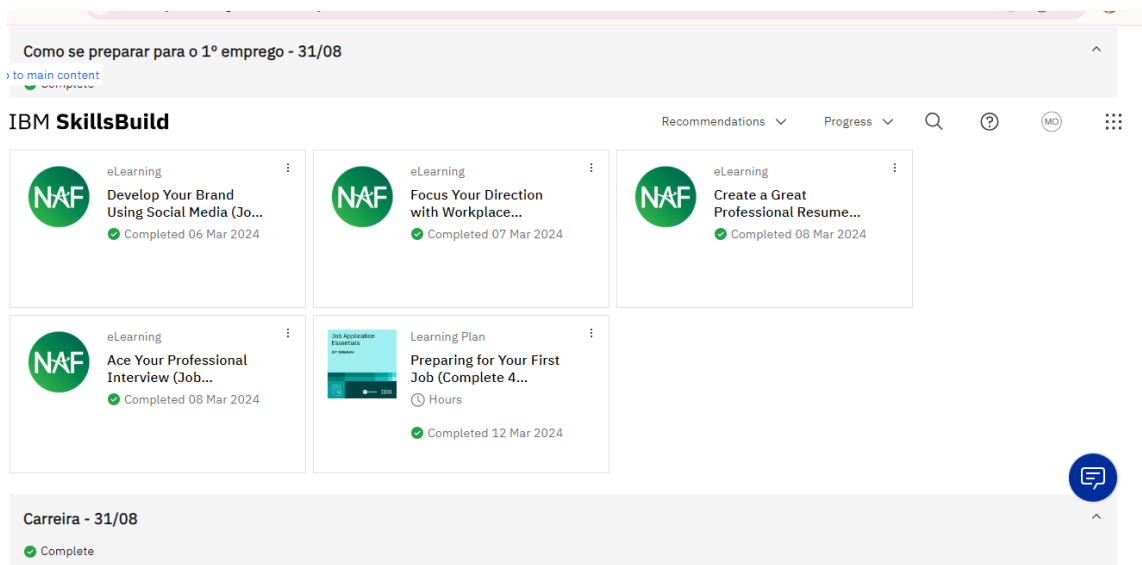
Como se preparar para o 1º emprego - 31/08

to main content

Complete

IBM SkillsBuild

Recommendations

Progress

MO

NAF

eLearning

Develop Your Brand Using Social Media (Jo...

Completed 06 Mar 2024

NAF

eLearning

Focus Your Direction with Workplace...

Completed 07 Mar 2024

NAF

eLearning

Create a Great Professional Resume...

Completed 08 Mar 2024

NAF

eLearning

Ace Your Professional Interview (Job...

Completed 08 Mar 2024

Job Application Essentials

IBM

Learning Plan

Preparing for Your First Job (Complete 4...

Hours

Completed 12 Mar 2024

Carreira - 31/08

Complete